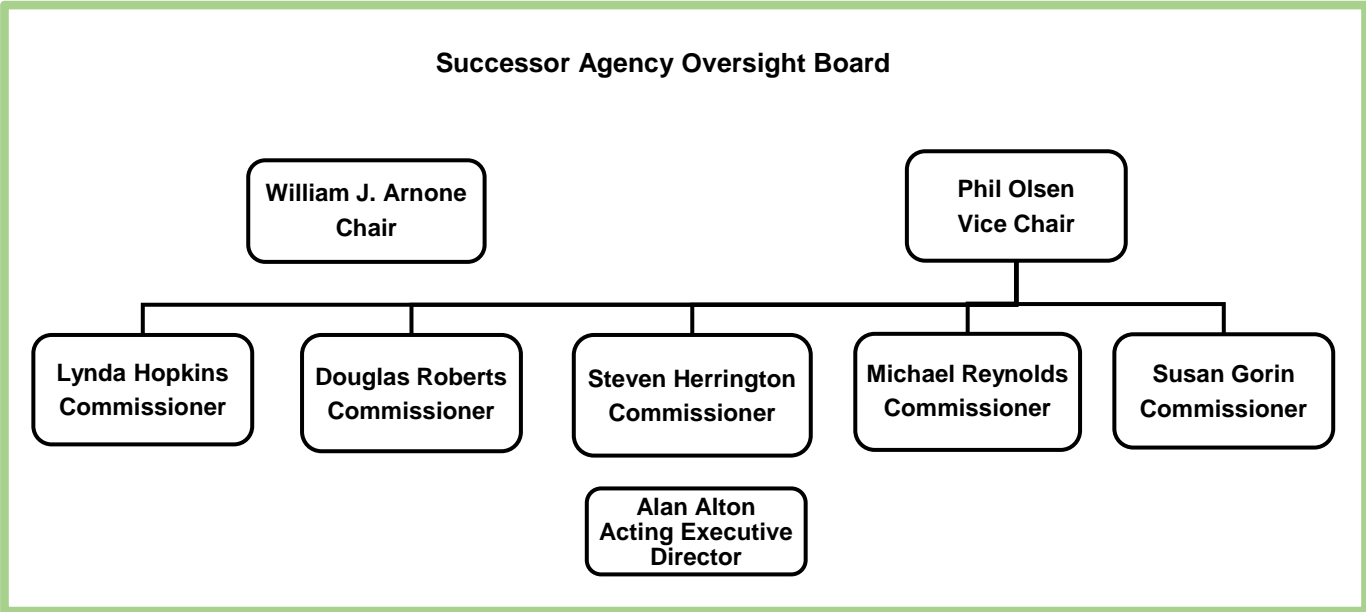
Successor Agency Oversight Board

William J. Arnone
Chair

Phil Olsen
Vice Chair

Lynda Hopkins
Commissioner

Douglas Roberts
Commissioner

Steven Herrington
Commissioner

Michael Reynolds
Commissioner

Susan Gorin
Commissioner

Alan Alton
Acting Executive
Director